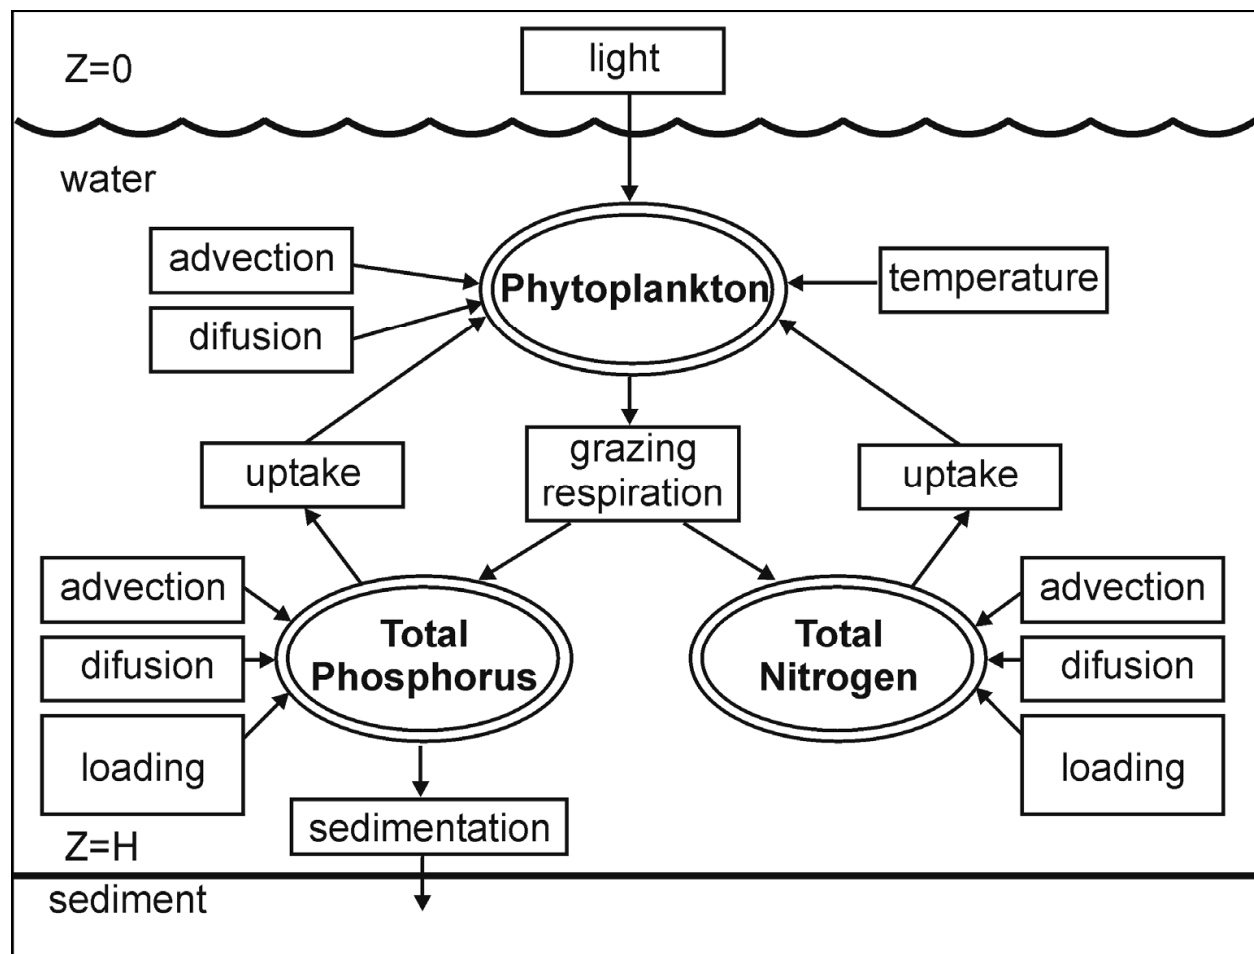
Z=0

light

water

advection

difusion

Phytoplankton

temperature

uptake

grazing respiration

uptake

advection

difusion

loading

Total Phosphorus

Total Nitrogen

advection

difusion

loading

sedimentation

Z=H

sediment